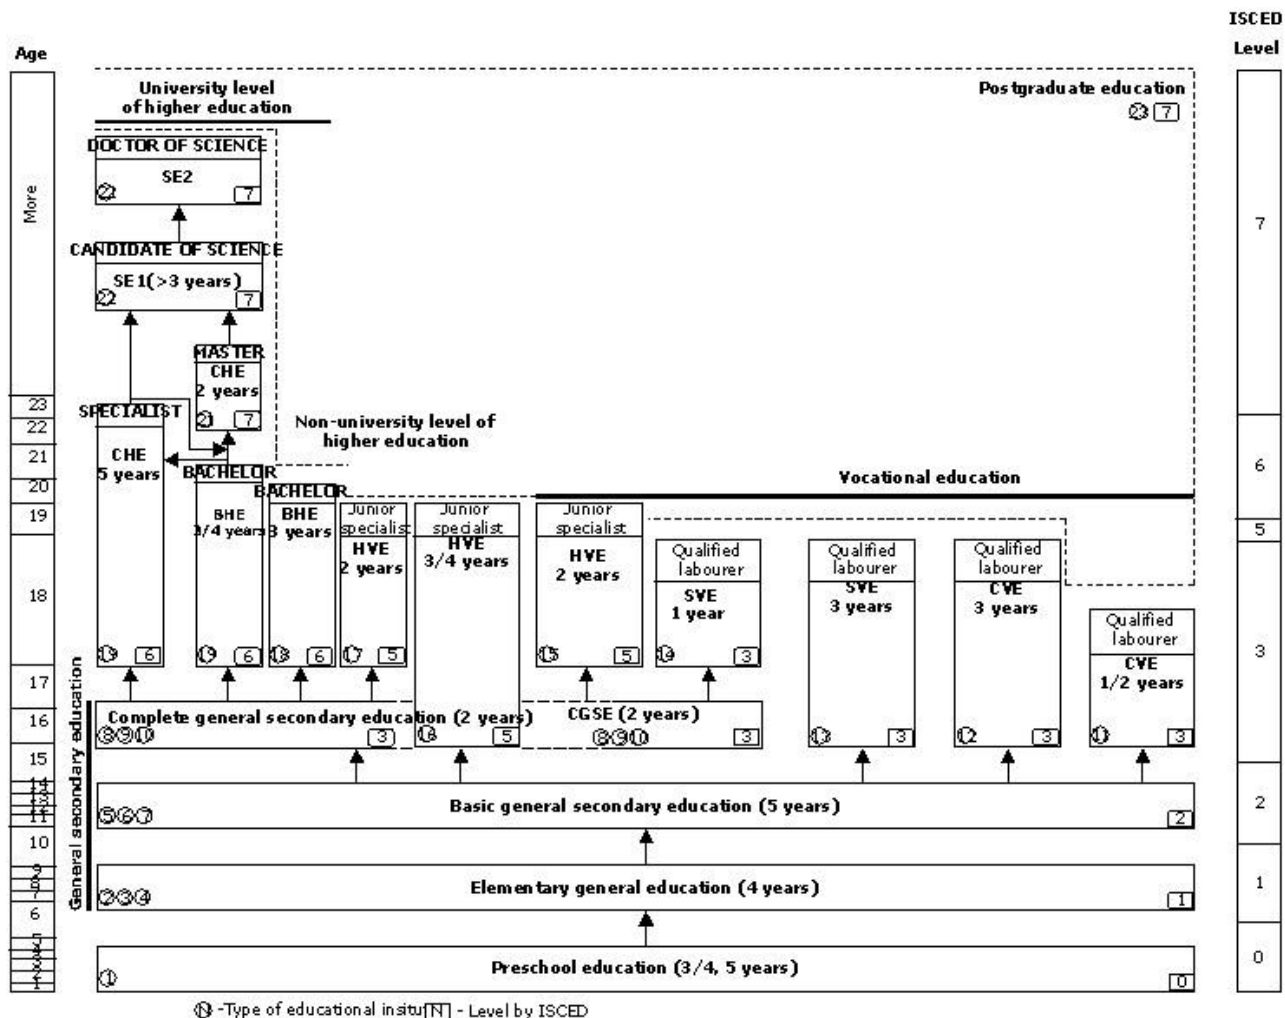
Age

ISCED Level

More

23
22
21
20
19
18
17
16
15
14
13
12
11
10
9
8
7
6
5
4
3
2
1

University level of higher education

Postgraduate education
23 7

DOCTOR OF SCIENCE
SE2
21 7

CANDIDATE OF SCIENCE
SE1(>3 years)
22 7

MASTER
CHE
2 years
20 7

SPECIALIST
CHE
5 years
19 6

Non-university level of higher education

BACHELOR
BHE
3/4 years
19 6

BACHELOR
BHE
3 years
18 6

Junior specialist
HVE
2 years
17 5

Junior specialist
HVE
3/4 years
16 5

Vocational education

Junior specialist
HVE
2 years
15 5

Qualified labourer
SVE
1 year
14 3

Qualified labourer
SVE
3 years
13 3

Qualified labourer
CVE
3 years
12 3

Qualified labourer
CVE
1/2 years
11 3

General secondary education

Complete general secondary education (2 years)
8 9 10 3

CGSE (2 years)
8 9 10 3

Basic general secondary education (5 years)
5 6 7 2

Elementary general education (4 years)
2 3 4 1

Preschool education (3/4, 5 years)
1 0

7
6
5
3
2
1
0

N -Type of educational insitu[N] - Level by ISCED